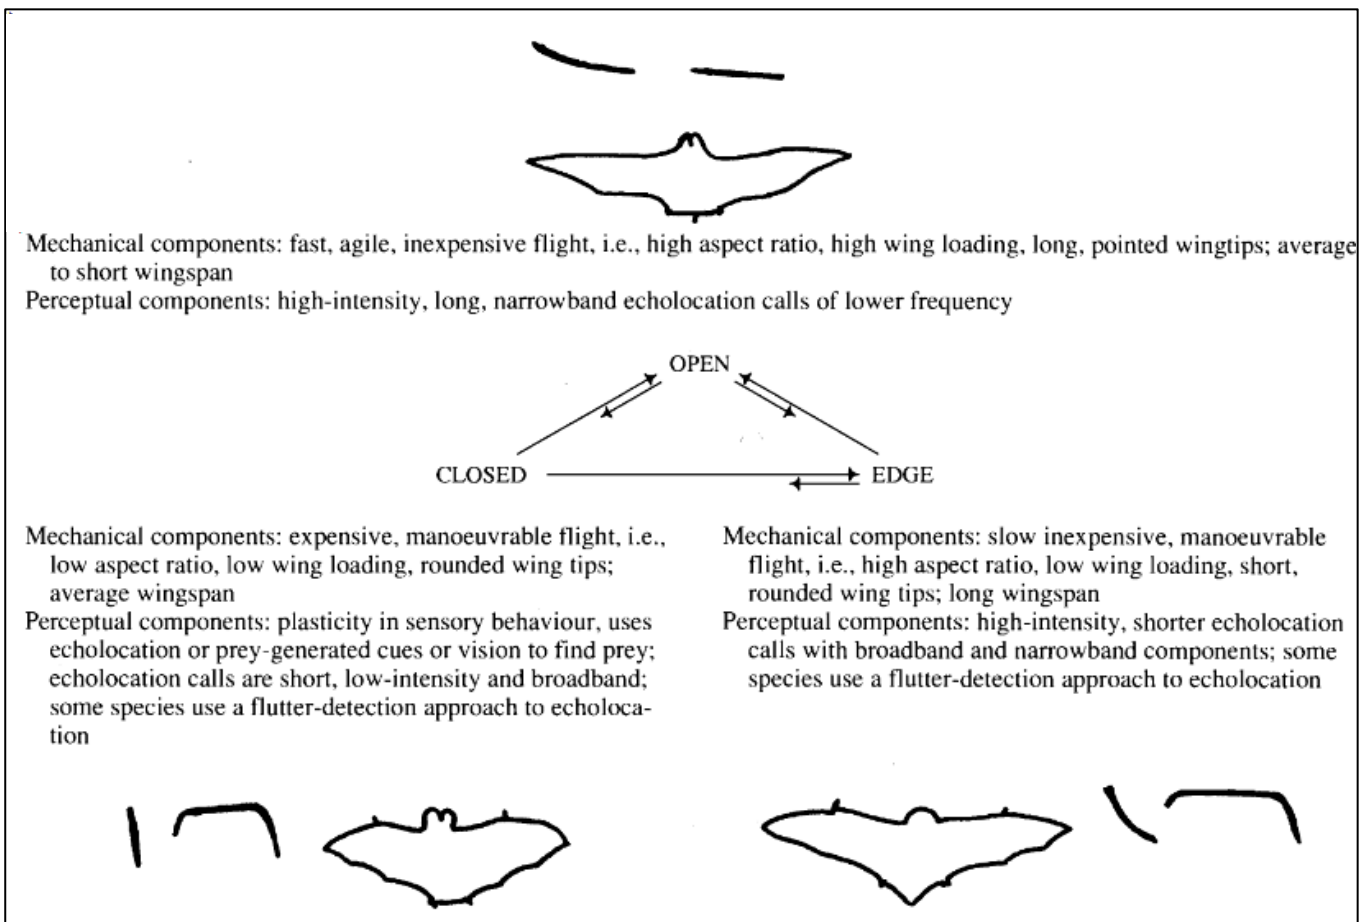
Mechanical components: fast, agile, inexpensive flight, i.e., high aspect ratio, high wing loading, long, pointed wingtips; average to short wingspan
Perceptual components: high-intensity, long, narrowband echolocation calls of lower frequency

OPEN

CLOSED

EDGE

Mechanical components: expensive, manoeuvrable flight, i.e., low aspect ratio, low wing loading, rounded wing tips; average wingspan
Perceptual components: plasticity in sensory behaviour, uses echolocation or prey-generated cues or vision to find prey; echolocation calls are short, low-intensity and broadband; some species use a flutter-detection approach to echolocation

Mechanical components: slow inexpensive, manoeuvrable flight, i.e., high aspect ratio, low wing loading, short, rounded wing tips; long wingspan
Perceptual components: high-intensity, shorter echolocation calls with broadband and narrowband components; some species use a flutter-detection approach to echolocation